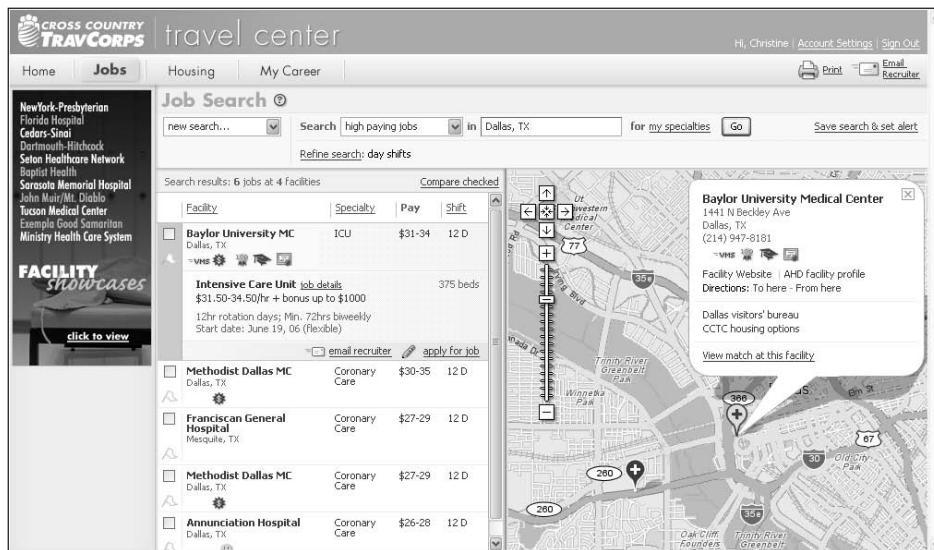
CROSS COUNTRY TRAVCORPS | travel center

Hi, Christine | Account Settings | Sign Out

Home | Jobs | Housing | My Career

Print | Email Recruiter

NewYork-Presbyterian
Florida Hospital
Cedars-Sinai
Dartmouth-Hitchcock
Seton Healthcare Network
Baptist Health
Sarasota Memorial Hospital
John Muir/Mt. Diablo
Tucson Medical Center
Exempla Good Samaritan
Ministry Health Care System

FACILITY showcases

click to view

Job Search

new search... | Search high paying jobs | in Dallas, TX | for my specialties | Go | Save search & set alert

Refine search: day shifts

Search results: 6 jobs at 4 facilities | Compare checked

| Facility | Specialty | Pay | Shift |
|---|---|---|---|
| Baylor University MC Dallas, TX | ICU | \$31-34 | 12 D |

Intensive Care Unit job details | 375 beds
\$31.50-34.50/hr + bonus up to \$1000

12hr rotation days; Min. 72hrs biweekly
Start date: June 19, 06 (flexible)

email recruiter | apply for job

| Facility | Specialty | Pay | Shift |
|---|---|---|---|
| Methodist Dallas MC Dallas, TX | Coronary Care | \$30-35 | 12 D |
| Franciscan General Hospital Mesquite, TX | Coronary Care | \$27-29 | 12 D |
| Methodist Dallas MC Dallas, TX | Coronary Care | \$27-29 | 12 D |
| Annunciation Hospital Dallas, TX | Coronary Care | \$26-28 | 12 D |

Baylor University Medical Center
1441 N Beckley Ave
Dallas, TX
(214) 947-8181

Facility Website | AHD facility profile
Directions: To here - From here

Dallas visitors' bureau
CCTC housing options

View match at this facility

Trinity River Greenbelt Park
Winnetka Park
Oak Cliff Founders
Old City Park
77
35E
366
30
67
260